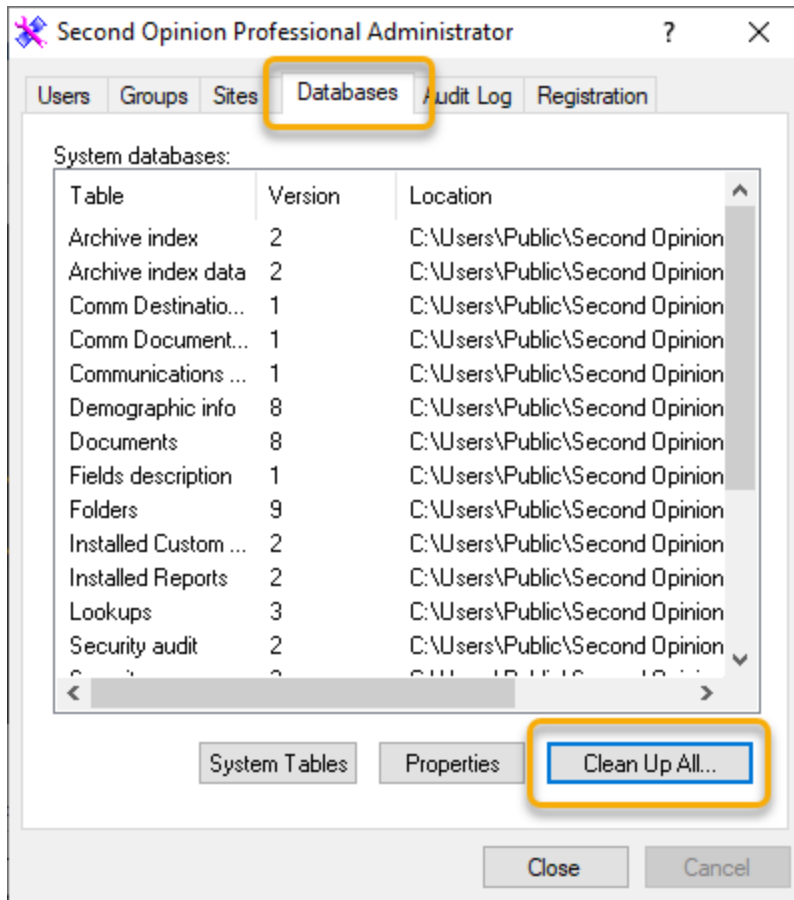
Second Opinion Professional Administrator ? ✕

Users Groups Sites Databases Audit Log Registration

System databases:

| Table | Version | Location |
|---|---|---|
| Archive index | 2 | C:\Users\Public\Second Opinion |
| Archive index data | 2 | C:\Users\Public\Second Opinion |
| Comm Destinatio... | 1 | C:\Users\Public\Second Opinion |
| Comm Document... | 1 | C:\Users\Public\Second Opinion |
| Communications ... | 1 | C:\Users\Public\Second Opinion |
| Demographic info | 8 | C:\Users\Public\Second Opinion |
| Documents | 8 | C:\Users\Public\Second Opinion |
| Fields description | 1 | C:\Users\Public\Second Opinion |
| Folders | 9 | C:\Users\Public\Second Opinion |
| Installed Custom ... | 2 | C:\Users\Public\Second Opinion |
| Installed Reports | 2 | C:\Users\Public\Second Opinion |
| Lookups | 3 | C:\Users\Public\Second Opinion |
| Security audit | 2 | C:\Users\Public\Second Opinion |
| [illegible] | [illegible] | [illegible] |

System Tables Properties Clean Up All...

Close Cancel